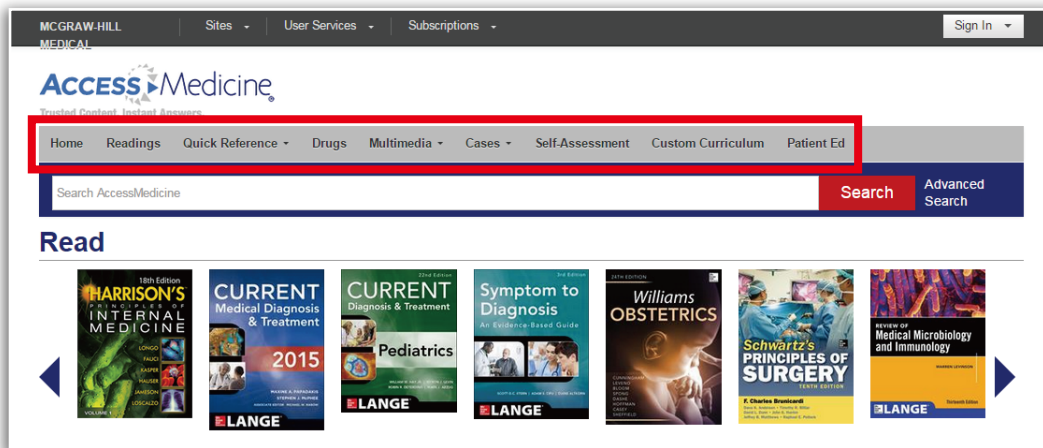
MCGRAW-HILL MEDICAL | Sites | User Services | Subscriptions | Sign In

ACCESS Medicine
Trusted Content. Instant Answers.

Home | Readings | Quick Reference | Drugs | Multimedia | Cases | Self-Assessment | Custom Curriculum | Patient Ed

Search AccessMedicine | Search | Advanced Search

Read

18th Edition
HARRISON'S PRINCIPLES OF INTERNAL MEDICINE
LONGO FAUCI KASPER HAUSER JAMESON LOSCALZO
VOLUME 1

CURRENT Medical Diagnosis & Treatment 2015
MAXINE A. PAPADAKIS STEPHEN J. McPHEE
LANGE

22nd Edition
CURRENT Diagnosis & Treatment Pediatrics
LANGE

3rd Edition
Symptom to Diagnosis
An Evidence-Based Guide
LANGE

24TH EDITION
Williams OBSTETRICS
CUNNINGHAM LEVENO BLOOM SPONG DASHE HOFFMAN CASEY SHEFFIELD

Schwartz's PRINCIPLES OF SURGERY
TENTH EDITION
F. Charles Brunicardi

REVIEW OF Medical Microbiology and Immunology
WARREN LEVINSON
Thirteenth Edition
LANGE